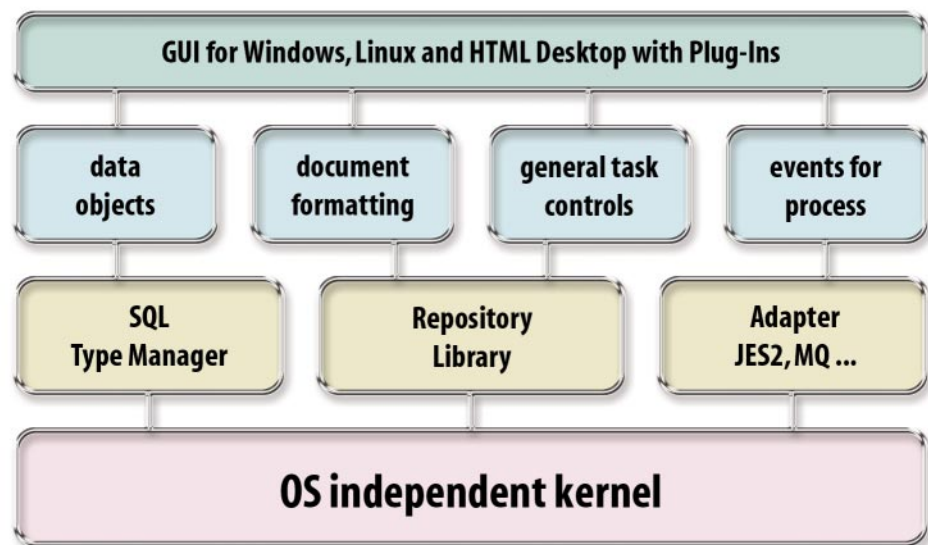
GUI for Windows, Linux and HTML Desktop with Plug-Ins

data objects

document formatting

general task controls

events for process

SQL Type Manager

Repository Library

Adapter JES2, MQ ...

OS independent kernel